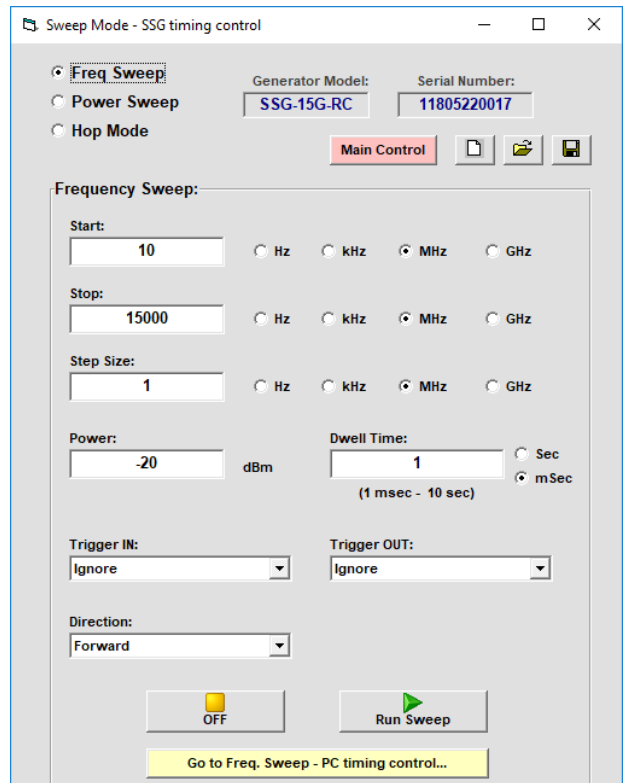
Sweep Mode - SSG timing control

Freq Sweep
Power Sweep
Hop Mode

Generator Model:
SSG-15G-RC

Serial Number:
11805220017

Main Control

Frequency Sweep:

Start:
10
Hz kHz MHz GHz

Stop:
15000
Hz kHz MHz GHz

Step Size:
1
Hz kHz MHz GHz

Power:
-20
dBm

Dwell Time:
1
(1 msec - 10 sec)
Sec
mSec

Trigger IN:
Ignore

Trigger OUT:
Ignore

Direction:
Forward

OFF

Run Sweep

Go to Freq. Sweep - PC timing control...